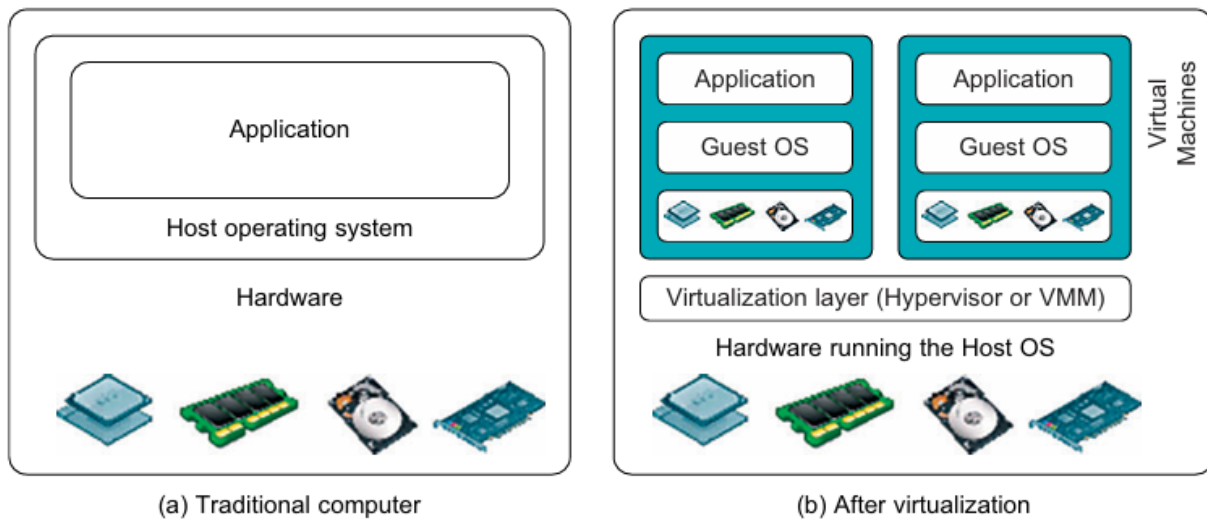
Application

Host operating system

Hardware

(a) Traditional computer

Application

Guest OS

Application

Guest OS

Virtual Machines

Virtualization layer (Hypervisor or VMM)

Hardware running the Host OS

(b) After virtualization